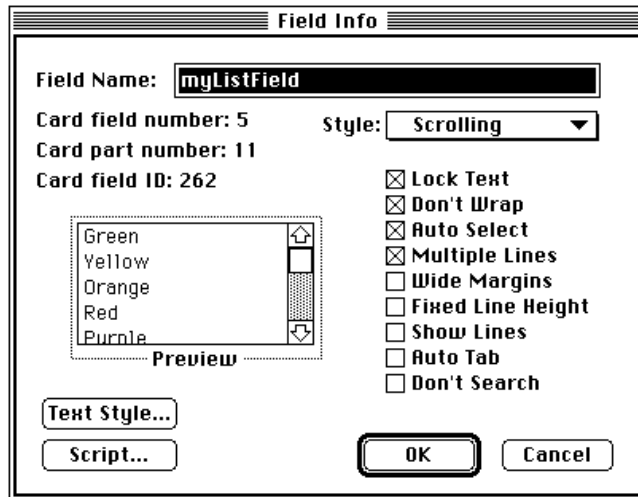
Field Info

Field Name: myListField

Card field number: 5
Card part number: 11
Card field ID: 262

Style: Scrolling

☒ Lock Text
☒ Don't Wrap
☒ Auto Select
☒ Multiple Lines
☐ Wide Margins
☐ Fixed Line Height
☐ Show Lines
☐ Auto Tab
☐ Don't Search

Green
Yellow
Orange
Red
Purple

Preview

Text Style...

Script...

OK

Cancel